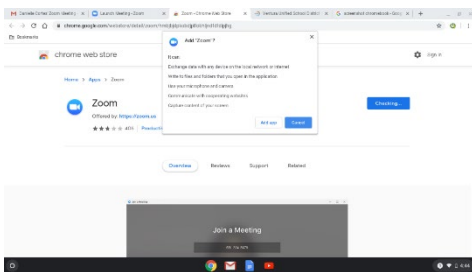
Danielle Cohen Zoom Meeting | Launch Meeting - Zoom | Zoom - Chrome Web Store | Ventura Unified School District | screenshot chromebook - Goo

chrome.google.com/webstore/detail/zoom/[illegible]

Bookmarks

chrome web store

Sign in

Home > Apps > Zoom

Zoom

Offered by: https://zoom.us

★★★☆☆ 459 | Productivity

Checking...

Overview Reviews Support Related

Join a Meeting

Add "Zoom"?

It can:

Exchange data with any device on the local network or internet

Write to files and folders that you open in the application

Use your microphone and camera

Communicate with cooperating websites

Capture content of your screen

Add app Cancel

4:44